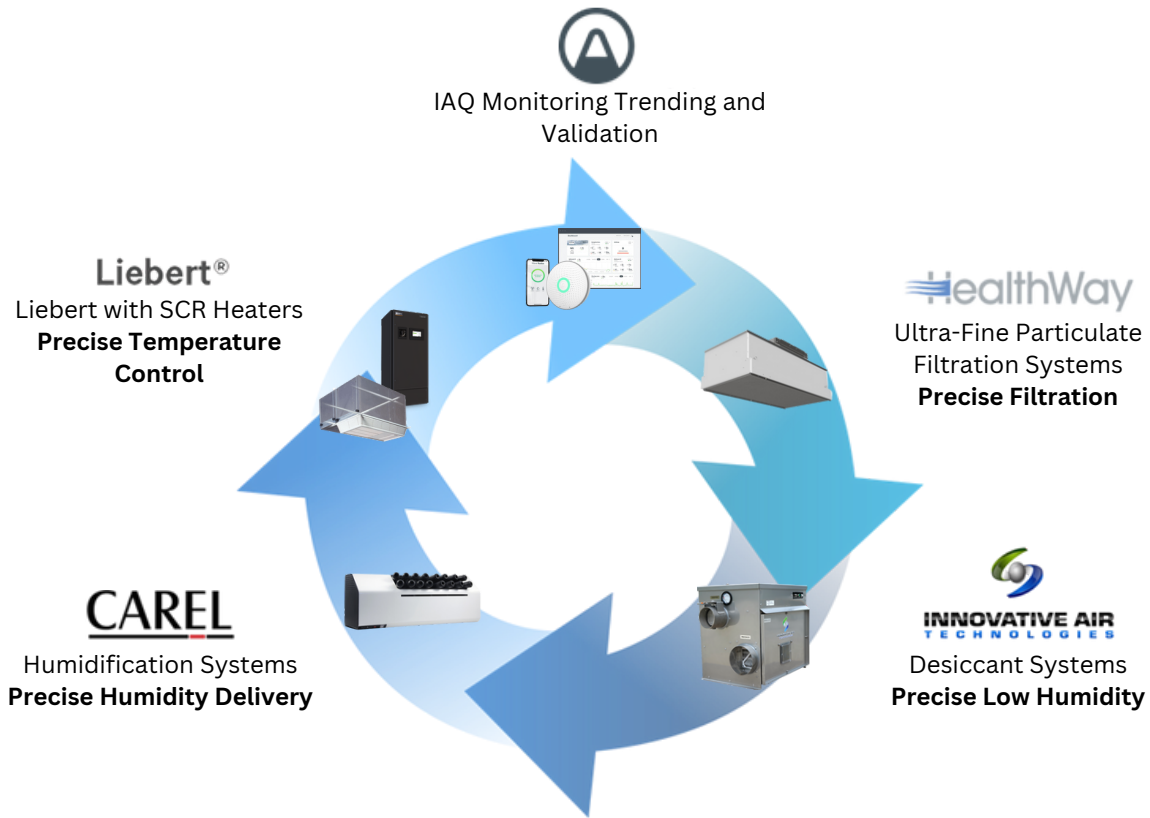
IAQ Monitoring Trending and Validation

Liebert®
Liebert with SCR Heaters
**Precise Temperature Control**

HealthWay
Ultra-Fine Particulate Filtration Systems
**Precise Filtration**

CAREL
Humidification Systems
**Precise Humidity Delivery**

INNOVATIVE AIR TECHNOLOGIES
Desiccant Systems
**Precise Low Humidity**